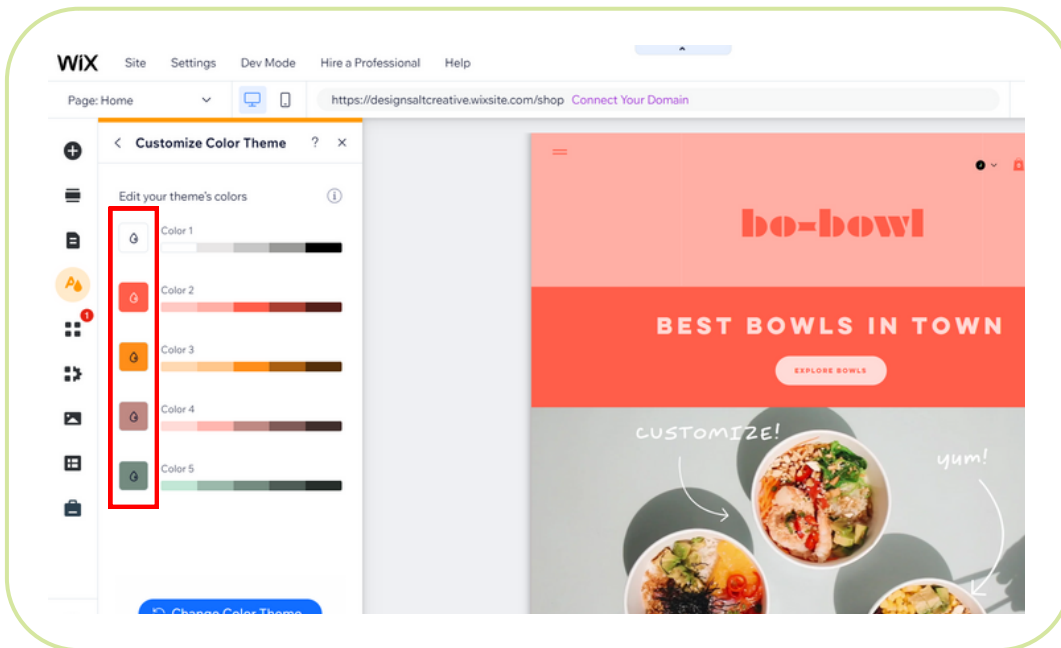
WiX Site Settings Dev Mode Hire a Professional Help

Page: Home

https://designsaltcreative.wixsite.com/shop Connect Your Domain

Customize Color Theme ? ×

Edit your theme's colors

Color 1

Color 2

Color 3

Color 4

Color 5

Change Color Theme

1

bo-bowl

BEST BOWLS IN TOWN

EXPLORE BOWLS

CUSTOMIZE!

yum!